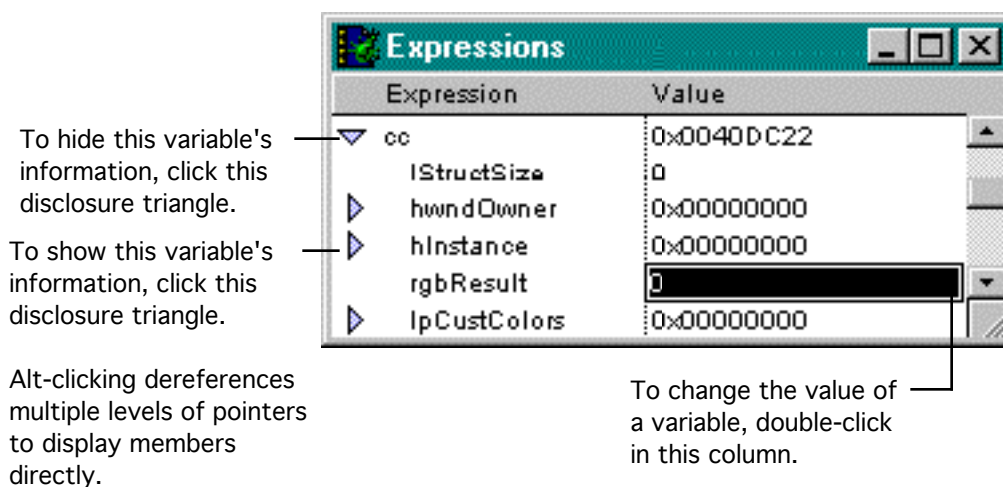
Expressions

| Expression | Value |
|---|---|
| cc | 0x0040DC22 |
| lStructSize | 0 |
| hwndOwner | 0x00000000 |
| hInstance | 0x00000000 |
| rgbResult | 0 |
| lpCustColors | 0x00000000 |

To hide this variable's information, click this disclosure triangle.

To show this variable's information, click this disclosure triangle.

Alt-clicking dereferences multiple levels of pointers to display members directly.

To change the value of a variable, double-click in this column.